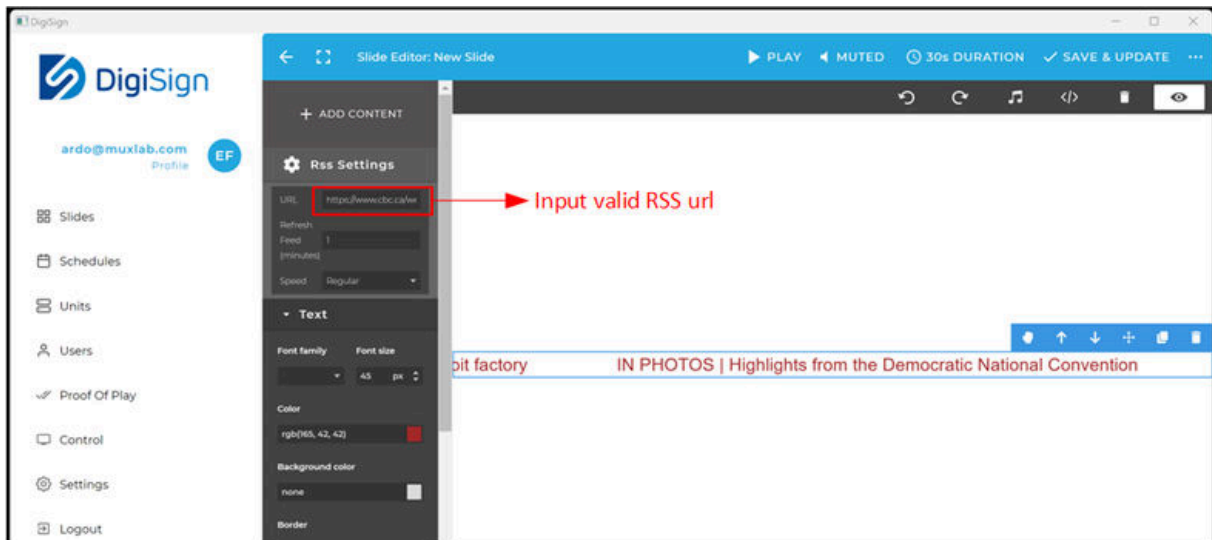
DigiSign

DigiSign

ardo@muxlab.com
Profile
EF

Slides
Schedules
Units
Users
Proof Of Play
Control
Settings
Logout

Slide Editor: New Slide
PLAY
MUTED
30s DURATION
SAVE & UPDATE

+ ADD CONTENT

Rss Settings

URL https://www.cbc.ca/w
Refresh Feed (minutes) 1
Speed Regular

Input valid RSS url

Text

Font family
Font size
45 px

Color
rgb(165, 42, 42)

Background color
none

Border

bit factory IN PHOTOS | Highlights from the Democratic National Convention